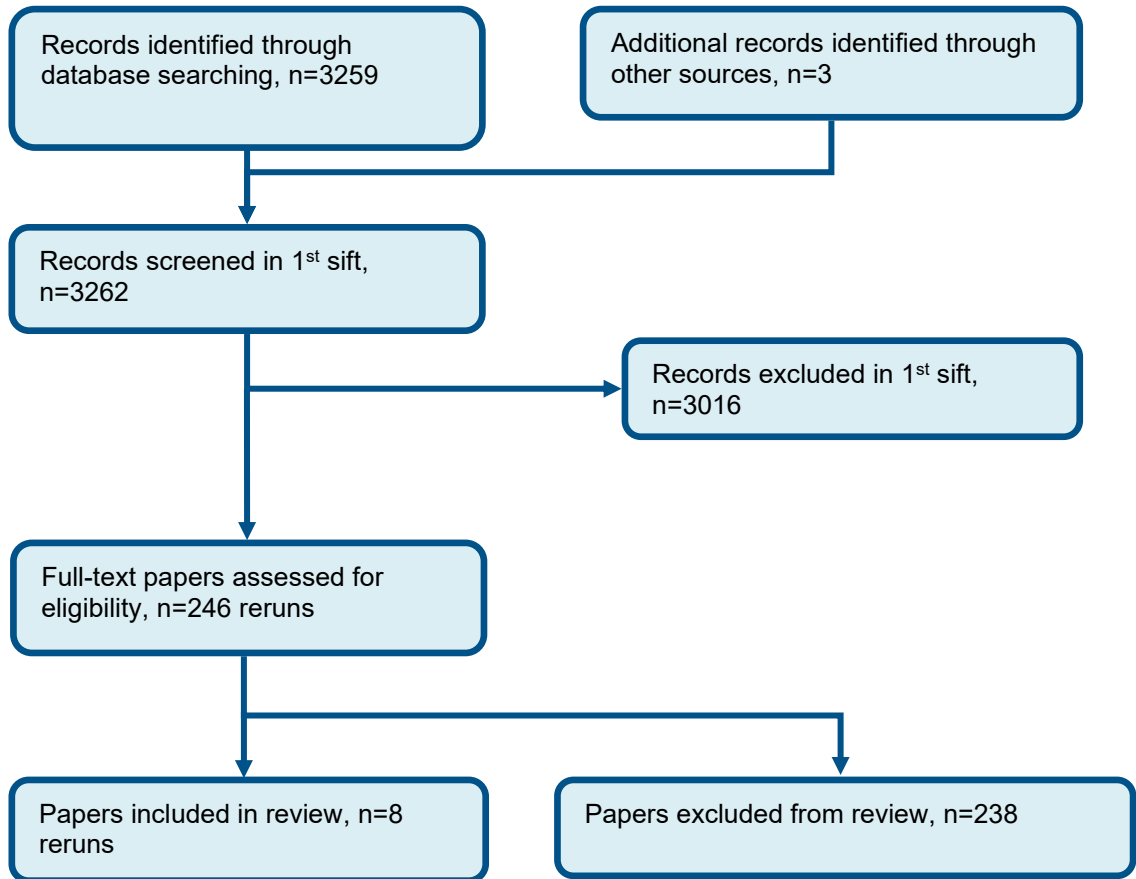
Records identified through database searching, n=3259

Additional records identified through other sources, n=3

Records screened in 1$^{st}$ sift, n=3262

Records excluded in 1$^{st}$ sift, n=3016

Full-text papers assessed for eligibility, n=246 reruns

Papers included in review, n=8 reruns

Papers excluded from review, n=238